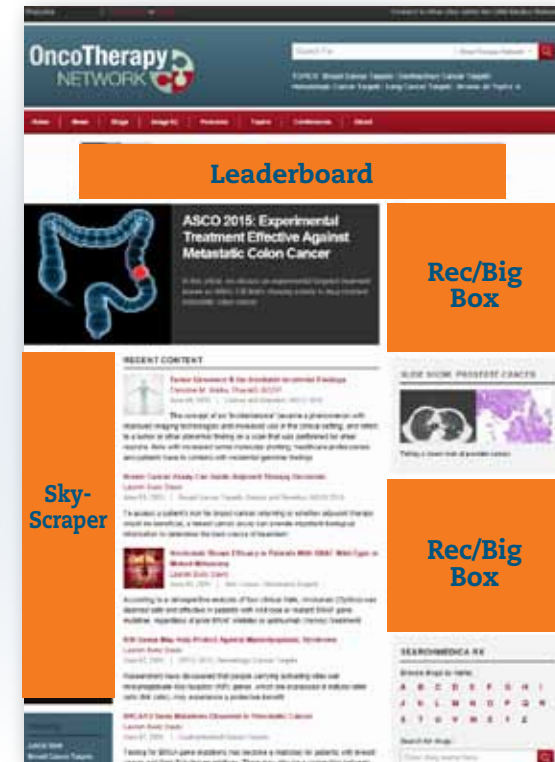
OncoTherapy NETWORK

Search For

TOPICS: Breast Cancer Targets | Gastrointestinal Cancer Targets | Hematologic Cancer Targets | Lung Cancer Targets | Browse All Topics »

Home | News | Blogs | Image IQ | Podcasts | Topics | Conferences | About

Leaderboard

ASCO 2015: Experimental Treatment Effective Against Metastatic Colon Cancer

Rec/Big Box

Sky-Scraper

RECENT CONTENT

SLIDE SHOW: PROSTATE CANCER

Rec/Big Box

SEARCHMEDICA RX

A B C D E F G H I
J K L M N O P Q R
S T U V W X Y Z